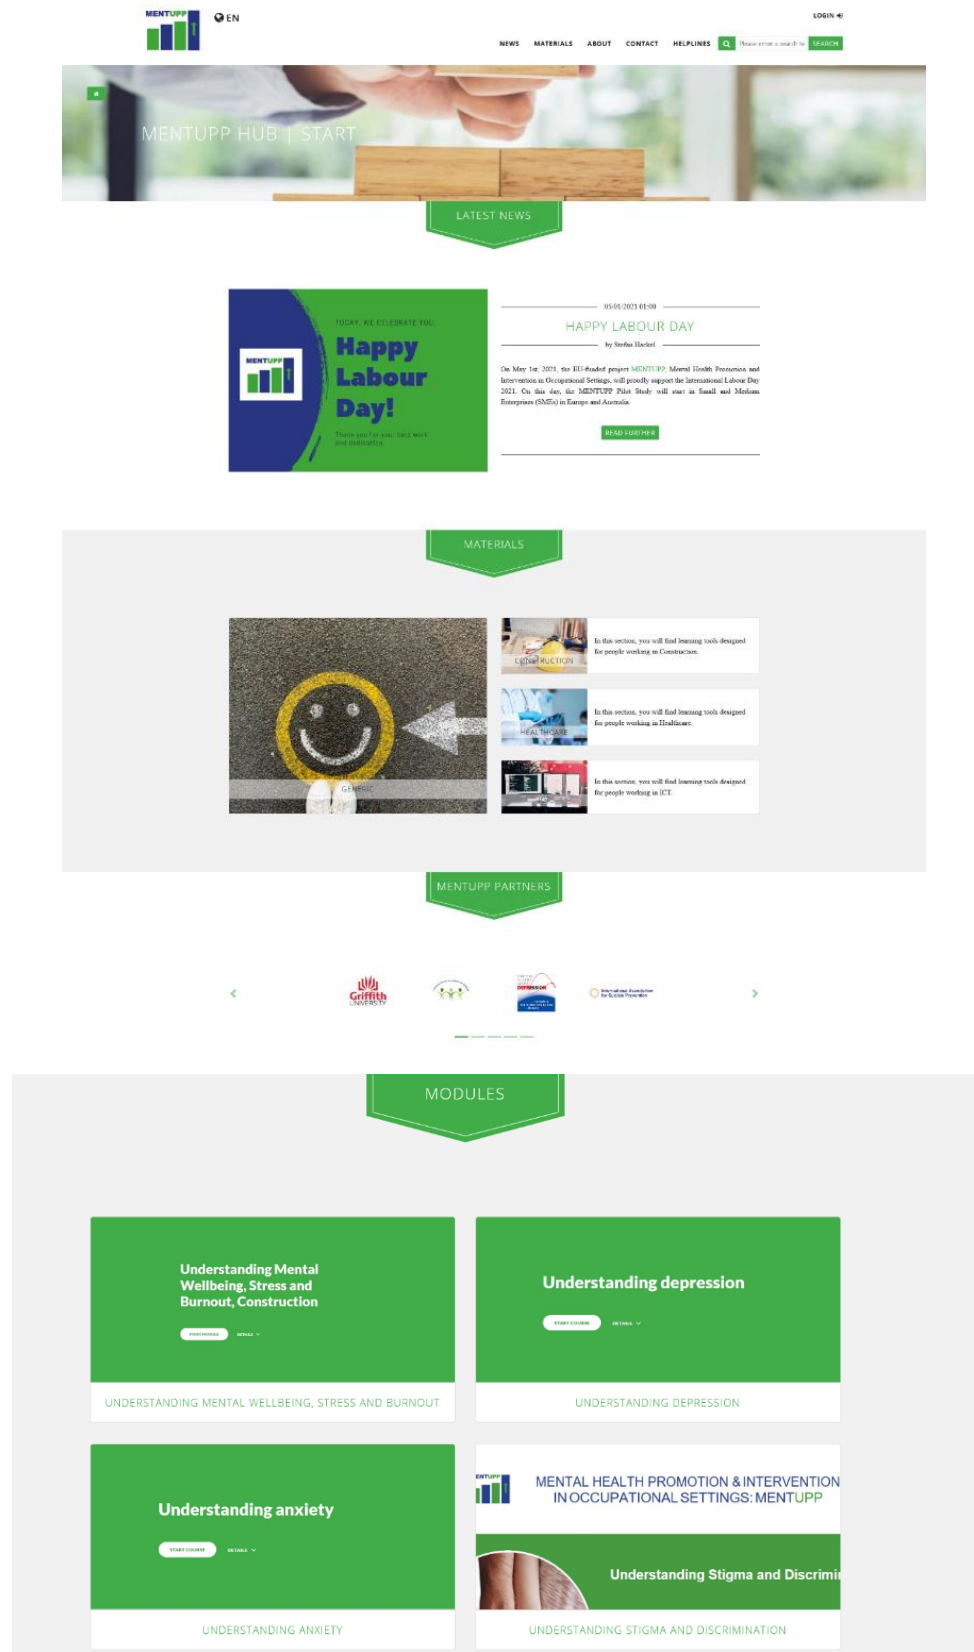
MENTUPP

EN

LOGIN

NEWS MATERIALS ABOUT CONTACT HELPLINES

Please enter a search te SEARCH

MENTUPP HUB | START

LATEST NEWS

MENTUPP

TODAY, WE CELEBRATE YOU!

Happy Labour Day!

Thank you for your hard work and dedication.

05/01/2021 01:00

HAPPY LABOUR DAY

by Stefan Hackel

On May 1st, 2021, the EU-funded project MENTUPP, Mental Health Promotion and Intervention in Occupational Settings, will proudly support the International Labour Day 2021. On this day, the MENTUPP Pilot Study will start in Small and Medium Enterprises (SMEs) in Europe and Australia.

READ FURTHER

MATERIALS

GENERIC

CONSTRUCTION

In this section, you will find learning tools designed for people working in Construction.

HEALTHCARE

In this section, you will find learning tools designed for people working in Healthcare.

In this section, you will find learning tools designed for people working in ICT.

MENTUPP PARTNERS

Griffith UNIVERSITY

DEPRESSION

International Association for Suicide Prevention

MODULES

Understanding Mental Wellbeing, Stress and Burnout, Construction

START COURSE DETAILS

UNDERSTANDING MENTAL WELLBEING, STRESS AND BURNOUT

Understanding depression

START COURSE DETAILS

UNDERSTANDING DEPRESSION

Understanding anxiety

START COURSE DETAILS

UNDERSTANDING ANXIETY

MENTUPP

MENTAL HEALTH PROMOTION & INTERVENTION IN OCCUPATIONAL SETTINGS: MENTUPP

Understanding Stigma and Discrimi

UNDERSTANDING STIGMA AND DISCRIMINATION